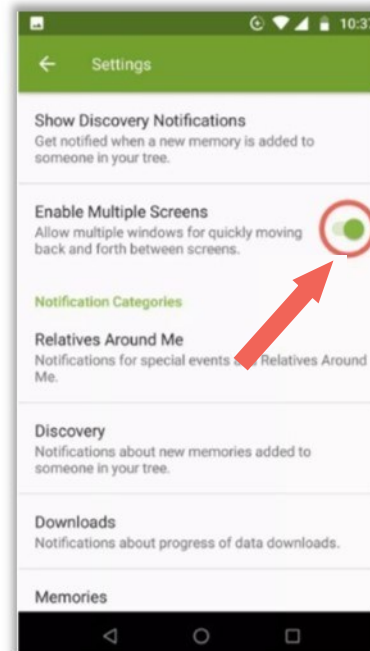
10:3

Settings

Show Discovery Notifications
Get notified when a new memory is added to someone in your tree.

Enable Multiple Screens
Allow multiple windows for quickly moving back and forth between screens.

Notification Categories

Relatives Around Me
Notifications for special events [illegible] Relatives Around Me.

Discovery
Notifications about new memories added to someone in your tree.

Downloads
Notifications about progress of data downloads.

Memories